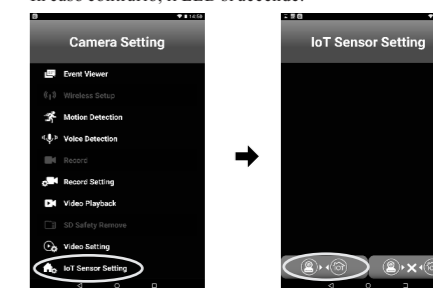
In caso contrario, il LED si accende.

14:58

Camera Setting

Event Viewer

Wireless Setup

Motion Detection

Voice Detection

Record

Record Setting

Video Playback

SD Safety Remove

Video Setting

IoT Sensor Setting

IoT Sensor Setting